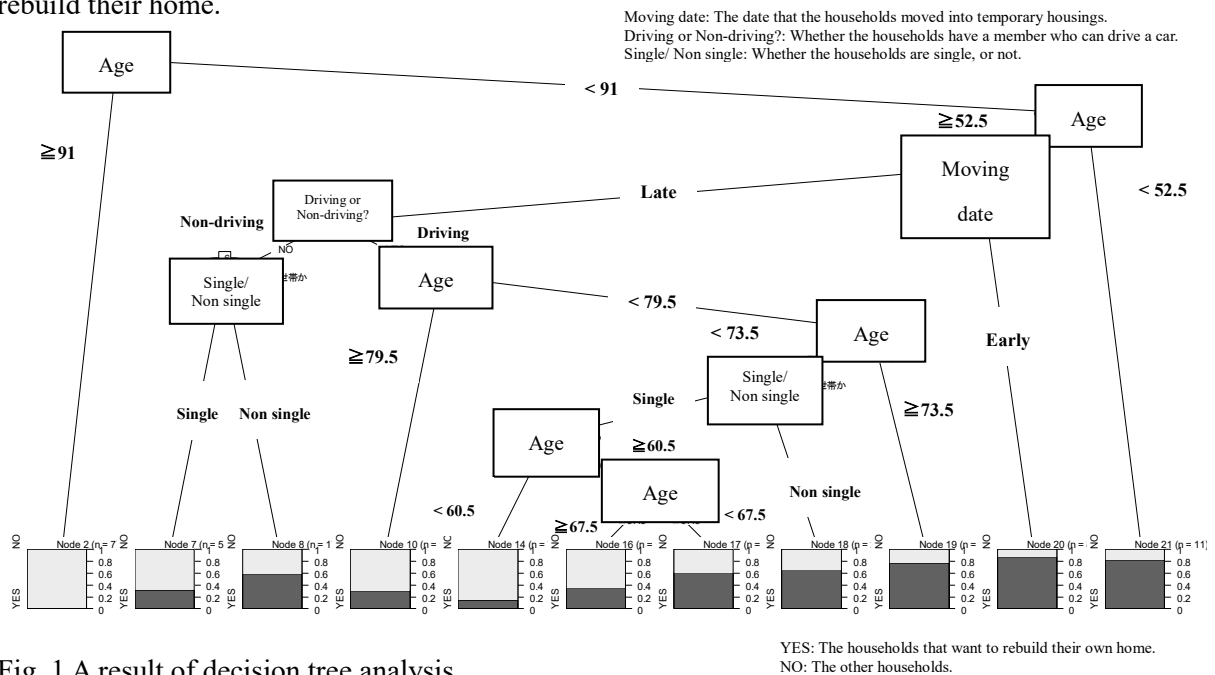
rebuild their home.

Moving date: The date that the households moved into temporary housings.
Driving or Non-driving?: Whether the households have a member who can drive a car.
Single/ Non single: Whether the households are single, or not.

Age

< 91

Age

≧91

≧52.5

Moving date

Late

< 52.5

Driving or Non-driving?

Non-driving

NO

Driving

Single/ Non single

Age

< 79.5

< 73.5

Age

Early

≧79.5

Single/ Non single

Single

Non single

Single

≧73.5

Age

≧60.5

Age

Non single

< 60.5

≧67.5

< 67.5

Node 2 (n = 7

Node 7 (n = 5

Node 8 (n = 1

Node 10 (n =

Node 14 (n =

Node 16 (n =

Node 17 (n =

Node 18 (n =

Node 19 (n =

Node 20 (n =

Node 21 (n = 11)

NO
YES
1
0.8
0.6
0.4
0.2
0

Fig. 1 A result of decision tree analysis

YES: The households that want to rebuild their own home.
NO: The other households.